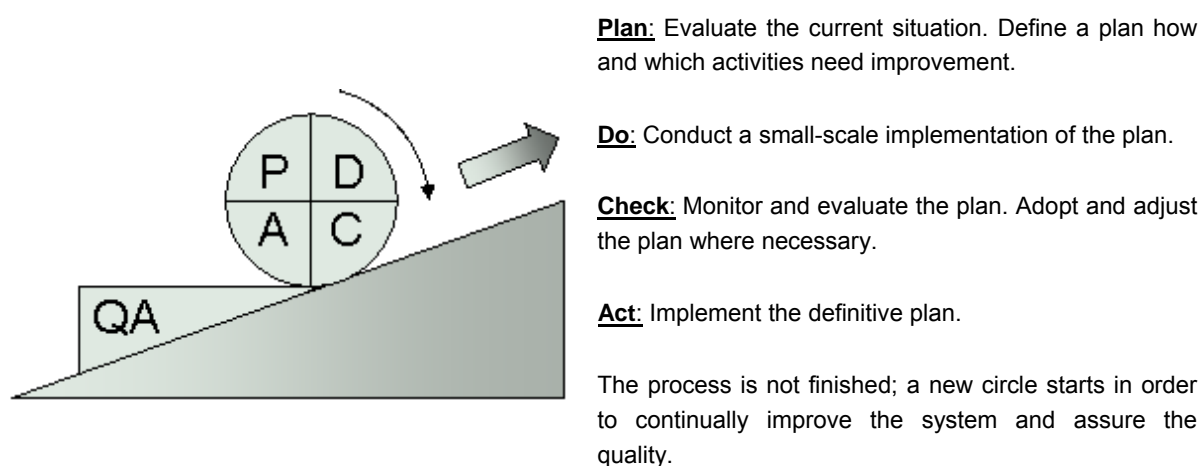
P
D
A
C
QA

**Plan**: Evaluate the current situation. Define a plan how and which activities need improvement.

**Do**: Conduct a small-scale implementation of the plan.

**Check**: Monitor and evaluate the plan. Adopt and adjust the plan where necessary.

**Act**: Implement the definitive plan.

The process is not finished; a new circle starts in order to continually improve the system and assure the quality.